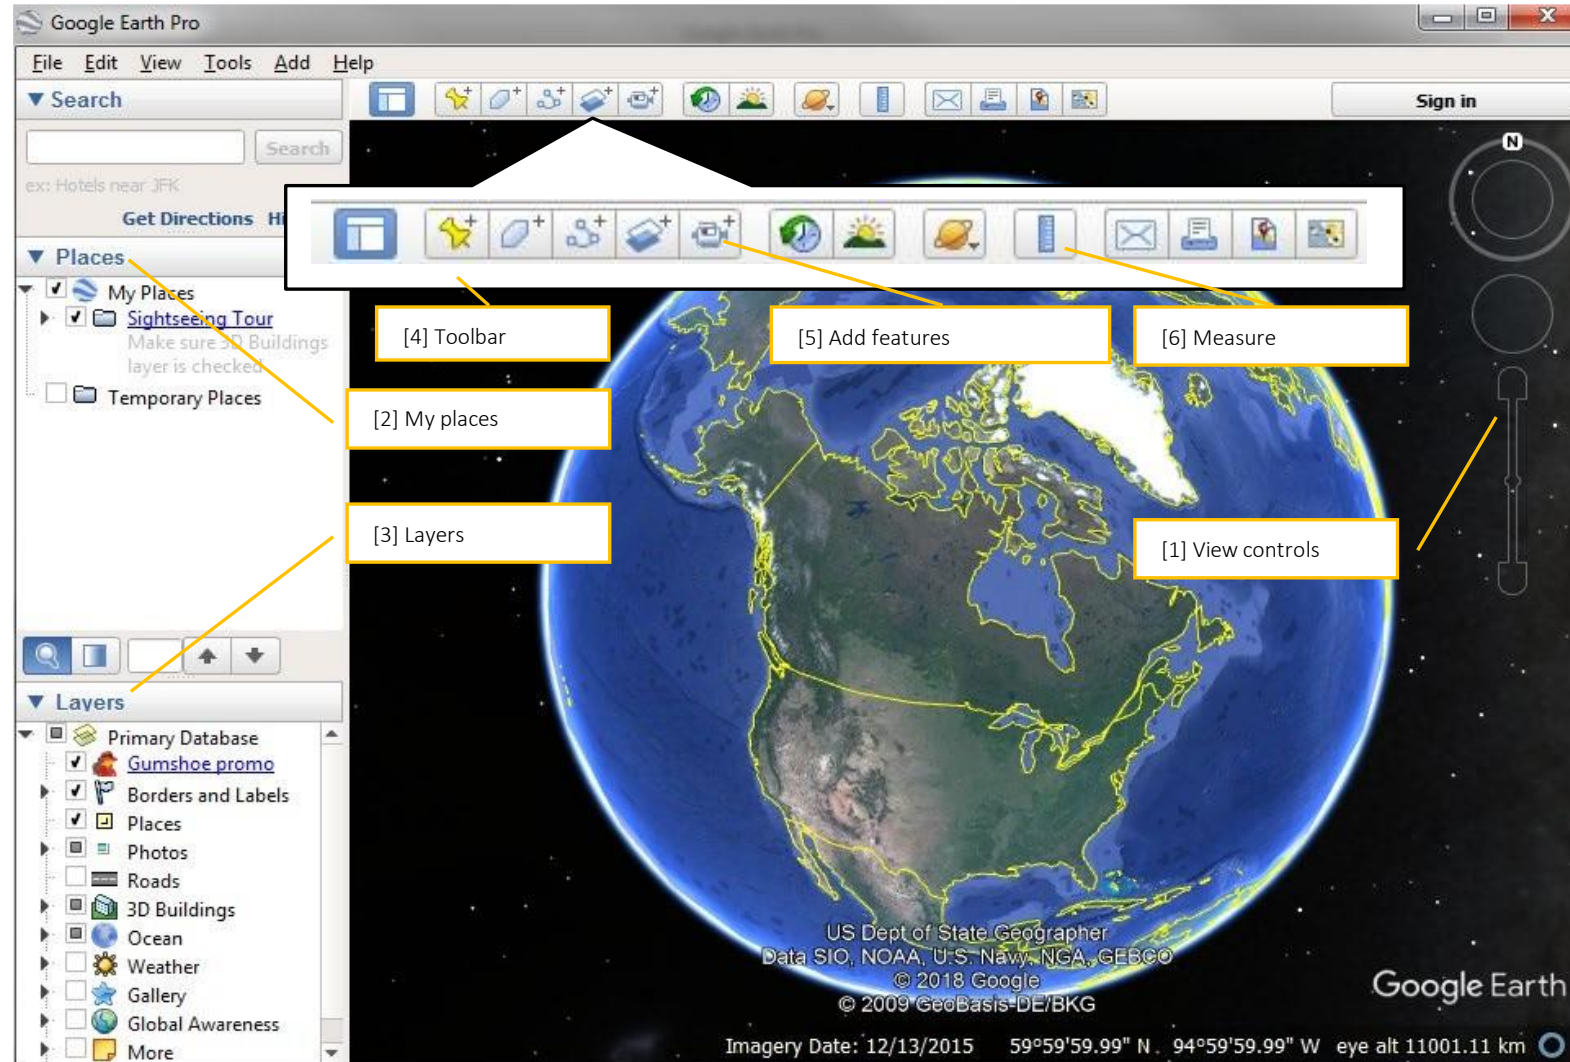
Google Earth Pro

File Edit View Tools Add Help

Search

Search

ex: Hotels near JFK

Get Directions Hi

Sign in

N

Places

My Places

Sightseeing Tour

Make sure 3D Buildings layer is checked

Temporary Places

[4] Toolbar

[5] Add features

[6] Measure

[2] My places

[3] Layers

[1] View controls

Layers

Primary Database

Gumshoe promo

Borders and Labels

Places

Photos

Roads

3D Buildings

Ocean

Weather

Gallery

Global Awareness

More

US Dept of State Geographer
Data SIO, NOAA, U.S. Navy, NGA, GEBCO
© 2018 Google
© 2009 GeoBasis-DE/BKG

Google Earth

Imagery Date: 12/13/2015 59°59'59.99" N 94°59'59.99" W eye alt 11001.11 km